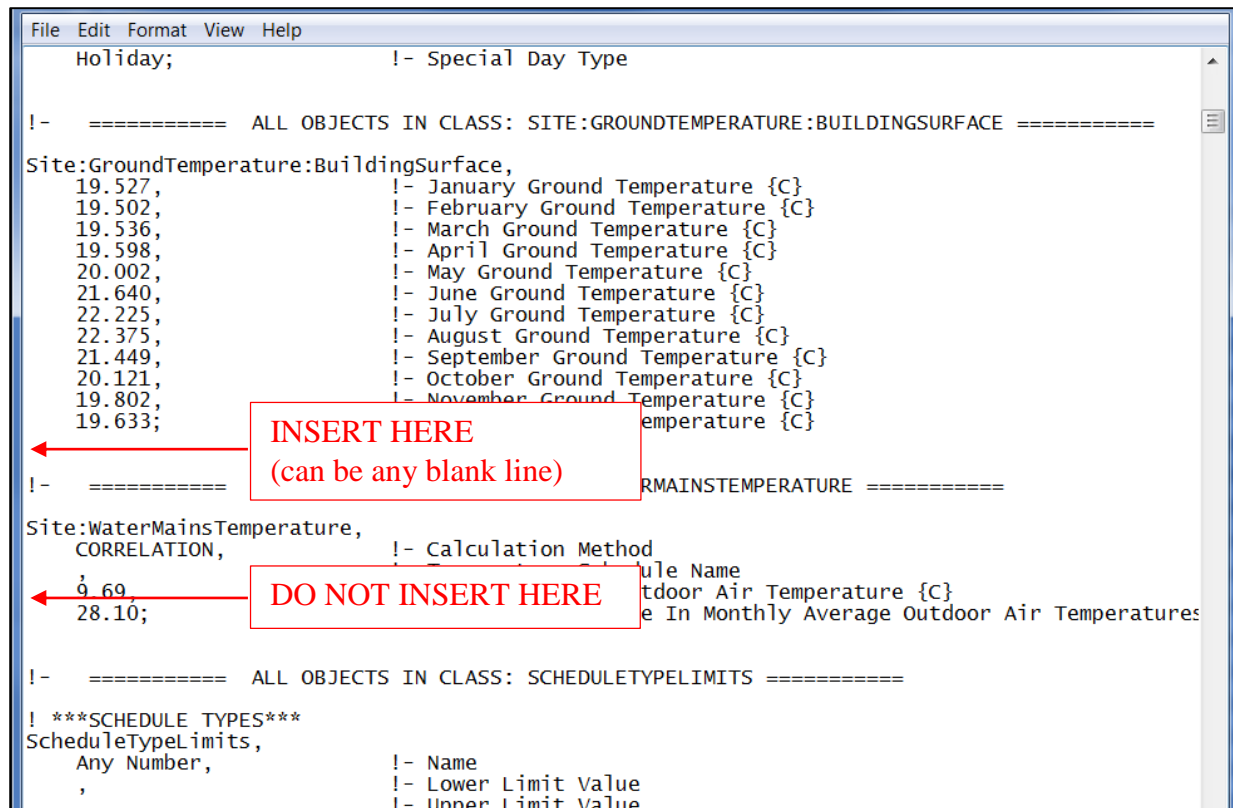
File Edit Format View Help

Holiday; !- Special Day Type

!- =========== ALL OBJECTS IN CLASS: SITE:GROUNDTEMPERATURE:BUILDINGSURFACE ===========

Site:GroundTemperature:BuildingSurface,
19.527, !- January Ground Temperature {C}
19.502, !- February Ground Temperature {C}
19.536, !- March Ground Temperature {C}
19.598, !- April Ground Temperature {C}
20.002, !- May Ground Temperature {C}
21.640, !- June Ground Temperature {C}
22.225, !- July Ground Temperature {C}
22.375, !- August Ground Temperature {C}
21.449, !- September Ground Temperature {C}
20.121, !- October Ground Temperature {C}
19.802, !- November Ground Temperature {C}
19.633; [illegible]emperature {C}

INSERT HERE
(can be any blank line)

!- =========== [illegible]RMAINSTEMPERATURE ===========

Site:WaterMainsTemperature,
CORRELATION, !- Calculation Method
, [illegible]ule Name
9.69, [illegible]tdoor Air Temperature {C}
28.10; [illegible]e In Monthly Average Outdoor Air Temperatures

DO NOT INSERT HERE

!- =========== ALL OBJECTS IN CLASS: SCHEDULETYPELIMITS ===========

! ***SCHEDULE TYPES***
ScheduleTypeLimits,
Any Number, !- Name
, !- Lower Limit Value
!- Upper Limit Value